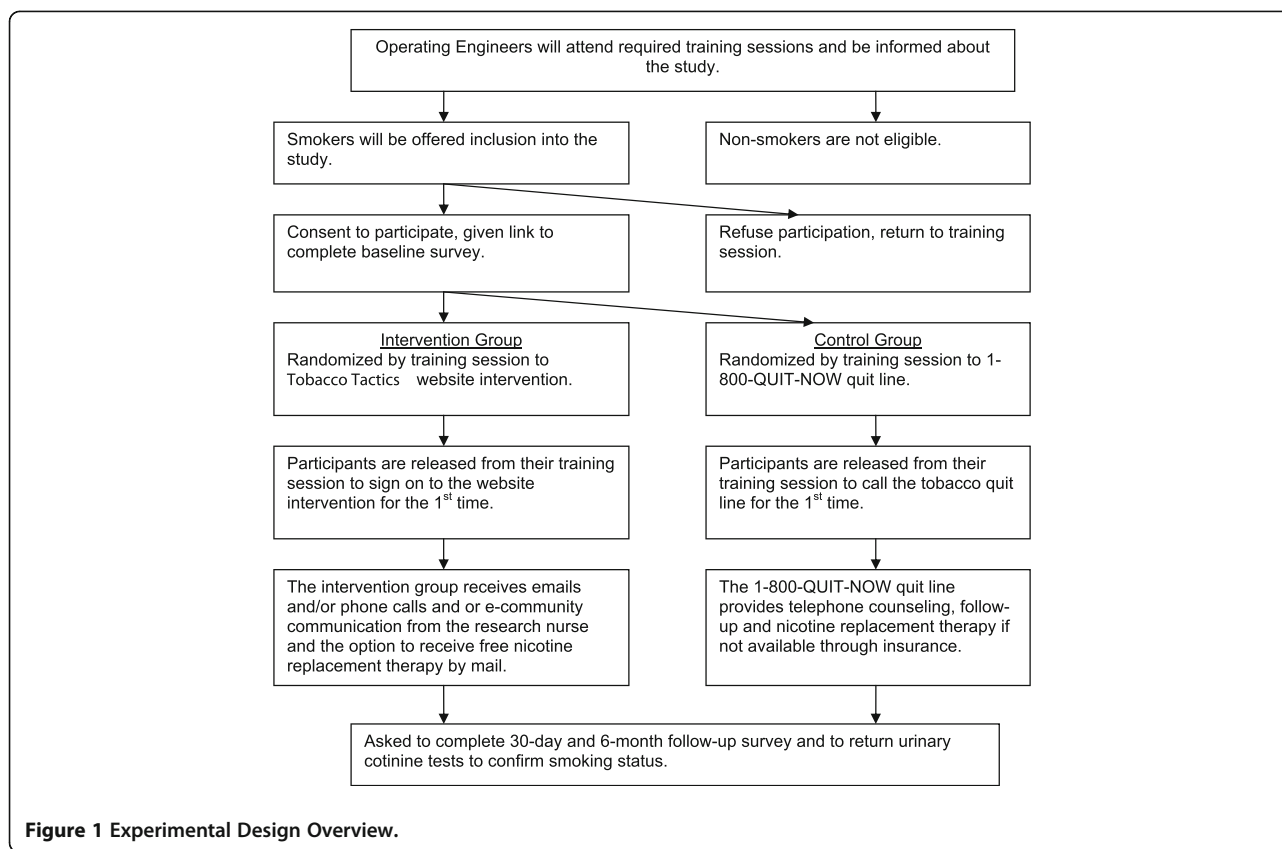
Operating Engineers will attend required training sessions and be informed about the study.

Smokers will be offered inclusion into the study.

Non-smokers are not eligible.

Consent to participate, given link to complete baseline survey.

Refuse participation, return to training session.

Intervention Group
Randomized by training session to Tobacco Tactics website intervention.

Control Group
Randomized by training session to 1-800-QUIT-NOW quit line.

Participants are released from their training session to sign on to the website intervention for the 1$^{st}$ time.

Participants are released from their training session to call the tobacco quit line for the 1$^{st}$ time.

The intervention group receives emails and/or phone calls and or e-community communication from the research nurse and the option to receive free nicotine replacement therapy by mail.

The 1-800-QUIT-NOW quit line provides telephone counseling, follow-up and nicotine replacement therapy if not available through insurance.

Asked to complete 30-day and 6-month follow-up survey and to return urinary cotinine tests to confirm smoking status.

Figure 1 Experimental Design Overview.